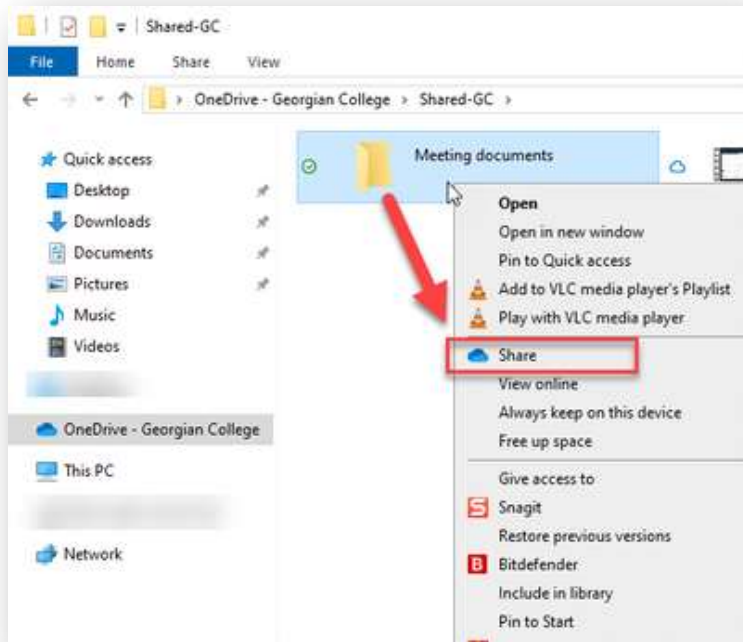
Shared-GC

File Home Share View

OneDrive - Georgian College > Shared-GC >

Quick access
Desktop
Downloads
Documents
Pictures
Music
Videos

OneDrive - Georgian College

This PC

Network

Meeting documents

Open
Open in new window
Pin to Quick access
Add to VLC media player's Playlist
Play with VLC media player
Share
View online
Always keep on this device
Free up space
Give access to
Snagit
Restore previous versions
Bitdefender
Include in library
Pin to Start